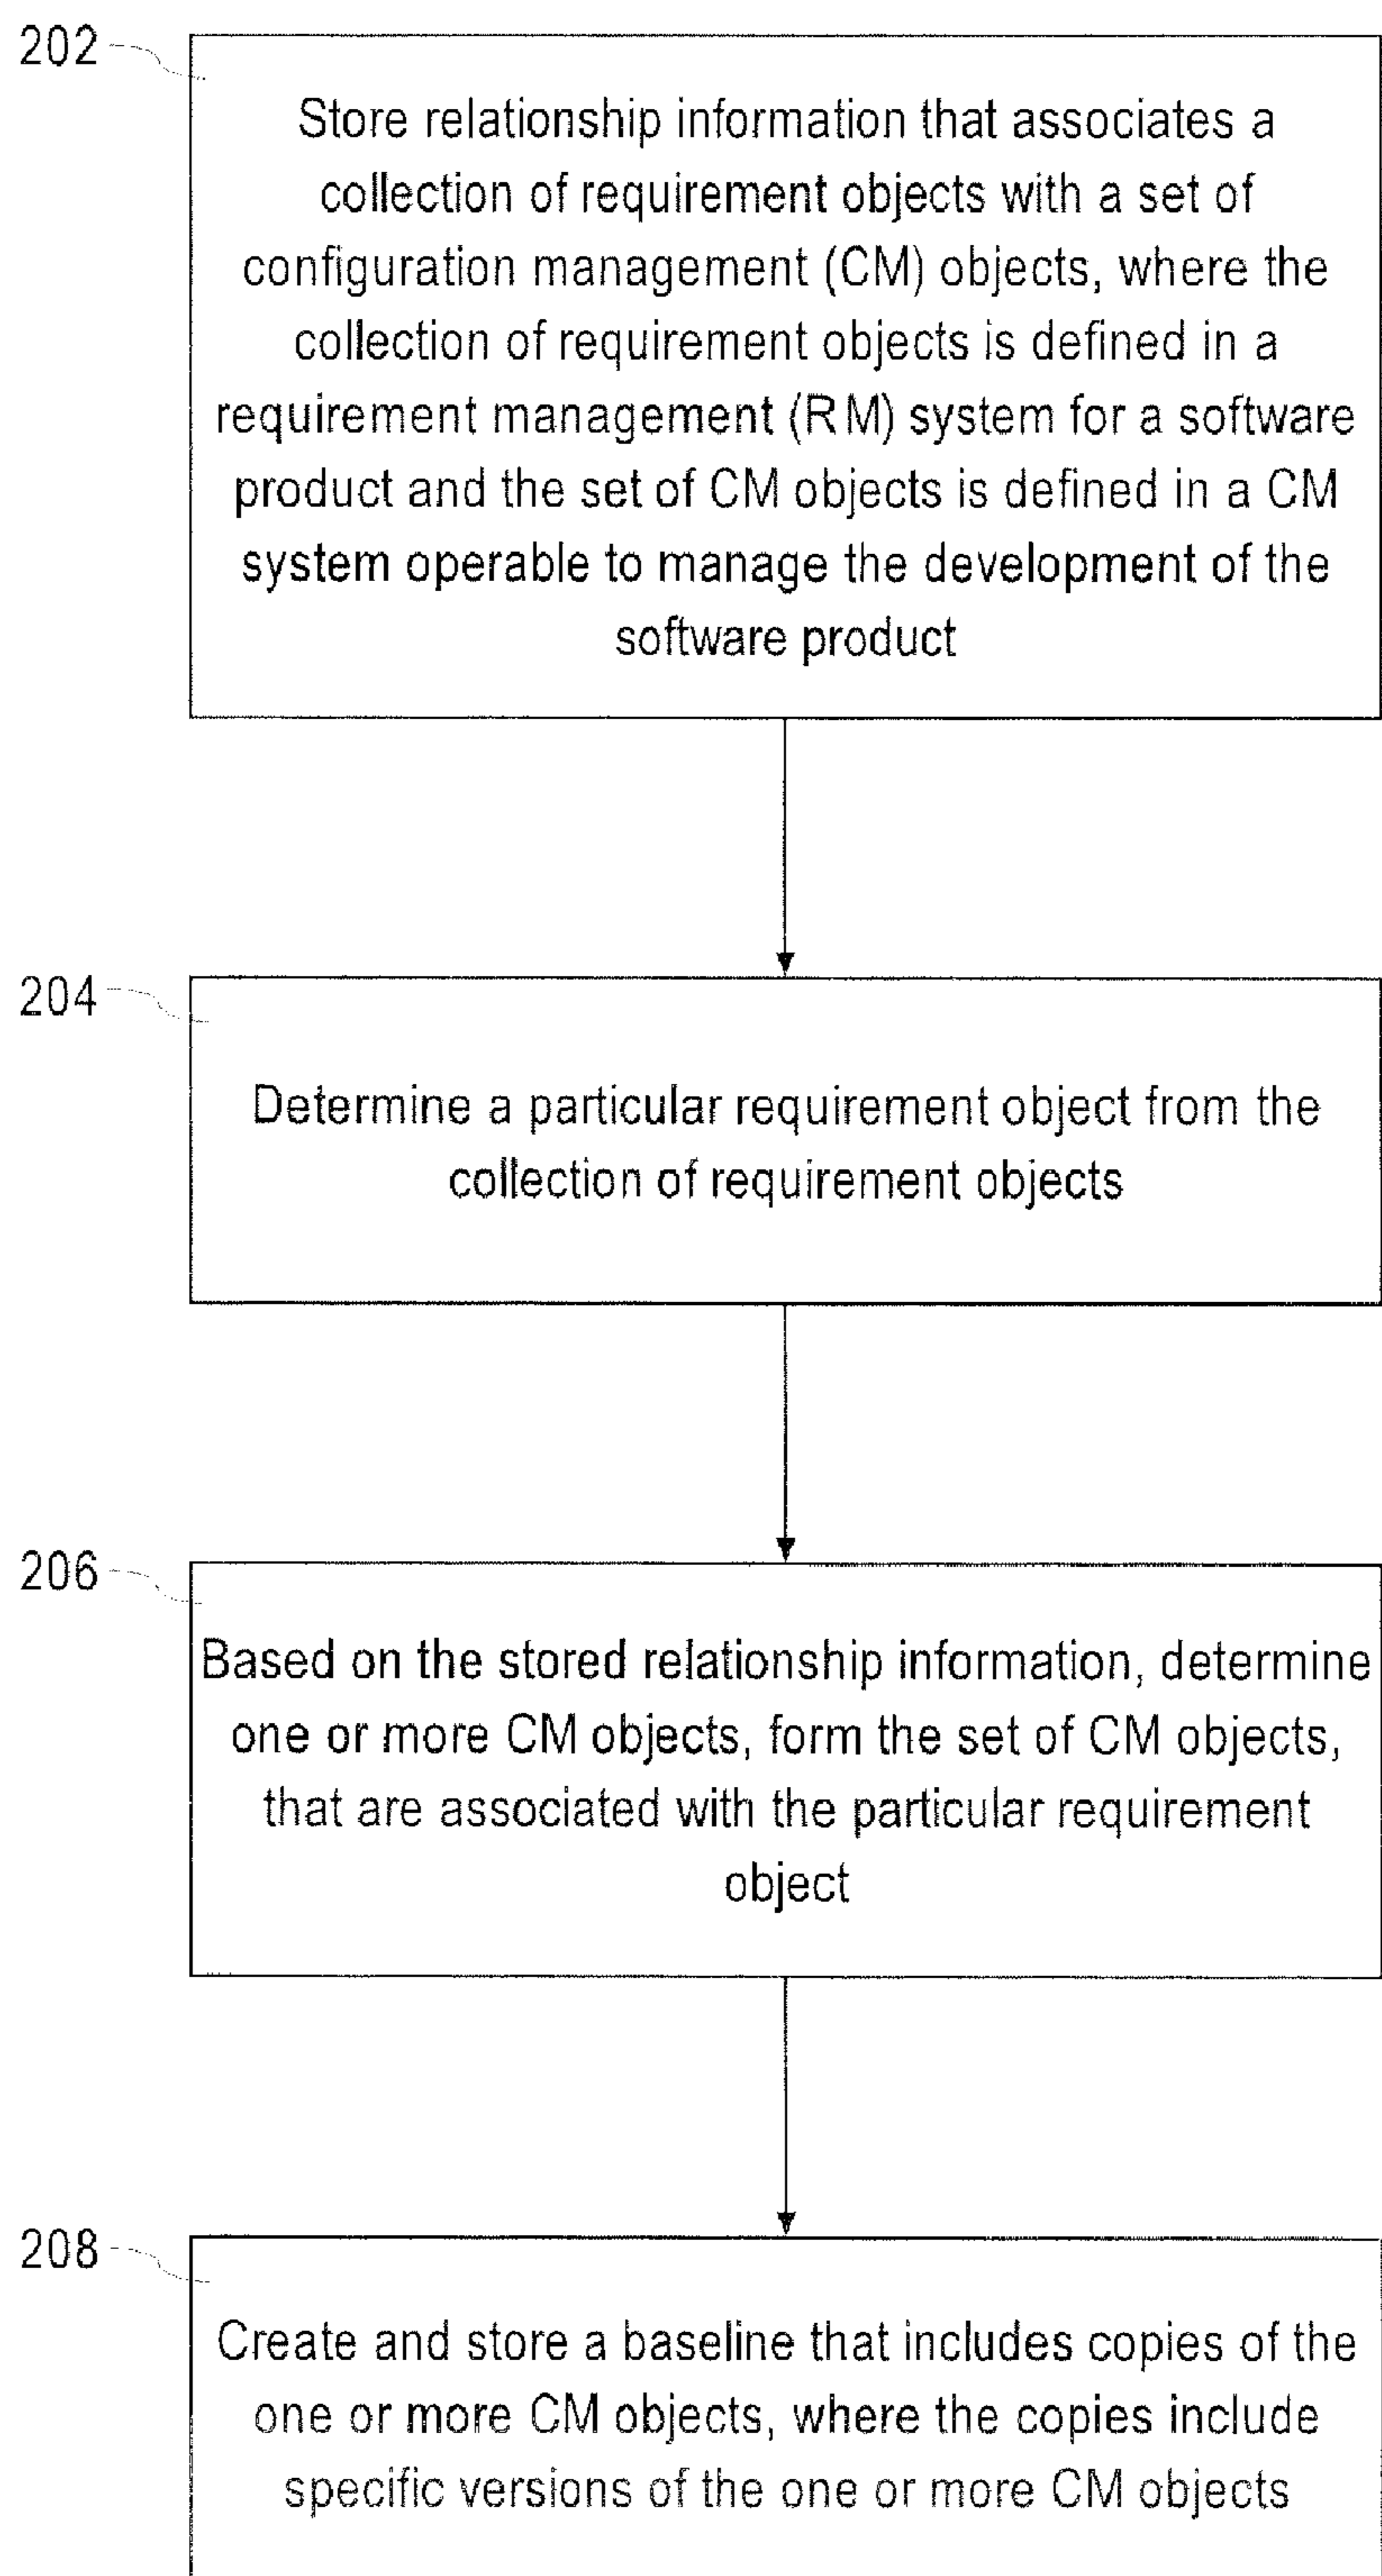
202

Store relationship information that associates a collection of requirement objects with a set of configuration management (CM) objects, where the collection of requirement objects is defined in a requirement management (RM) system for a software product and the set of CM objects is defined in a CM system operable to manage the development of the software product

204

Determine a particular requirement object from the collection of requirement objects

206

Based on the stored relationship information, determine one or more CM objects, form the set of CM objects, that are associated with the particular requirement object

208

Create and store a baseline that includes copies of the one or more CM objects, where the copies include specific versions of the one or more CM objects